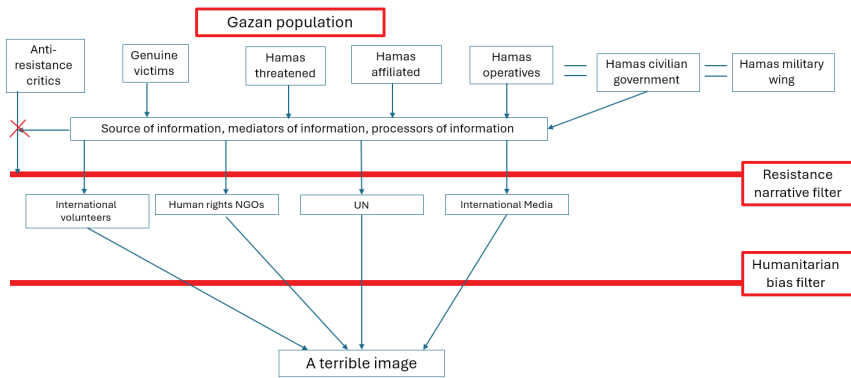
Gazan population

Anti-resistance critics

Genuine victims

Hamas threatened

Hamas affiliated

Hamas operatives

Hamas civilian government

Hamas military wing

Source of information, mediators of information, processors of information

Resistance narrative filter

International volunteers

Human rights NGOs

UN

International Media

Humanitarian bias filter

A terrible image